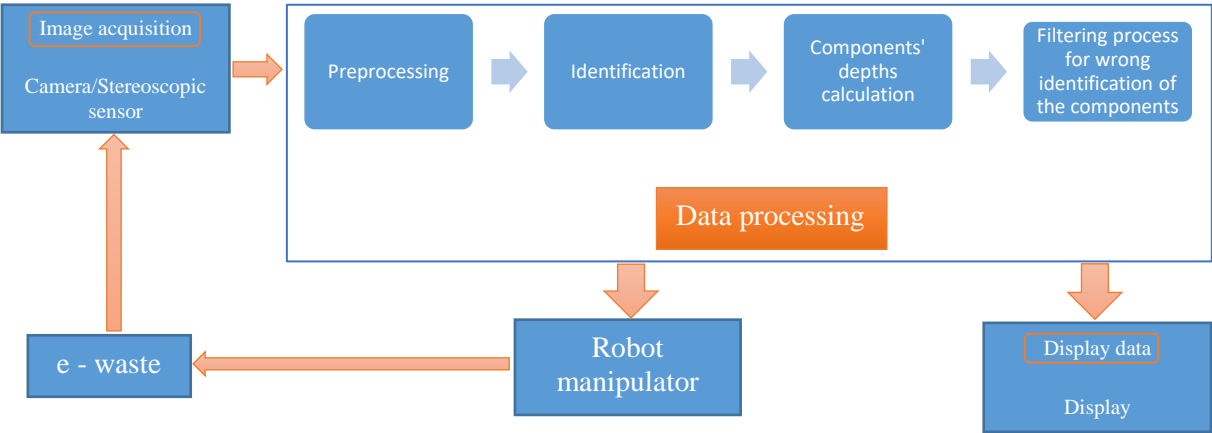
Image acquisition

Camera/Stereoscopic sensor

Preprocessing

Identification

Components' depths calculation

Filtering process for wrong identification of the components

Data processing

e - waste

Robot manipulator

Display data

Display